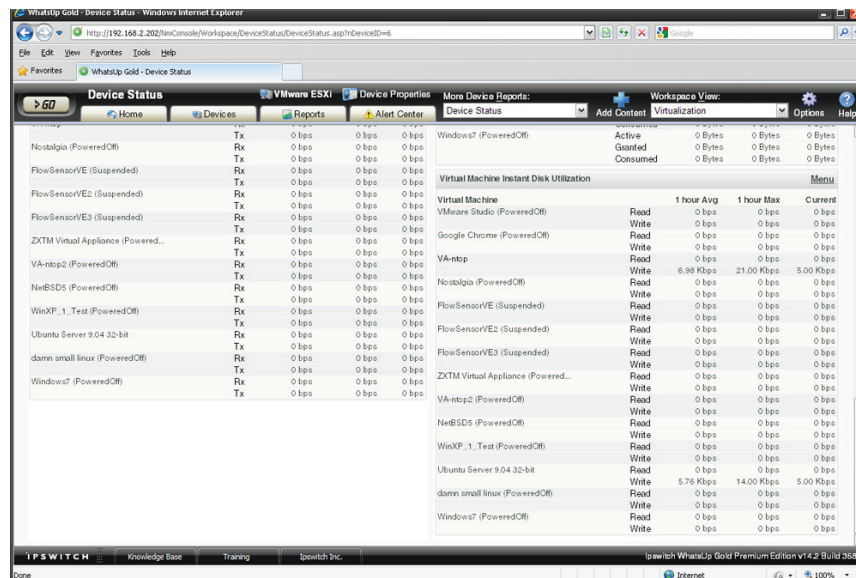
WhatsUp Gold - Device Status - Windows Internet Explorer

http://192.168.2.202/NmConsole/Workspace/DeviceStatus/DeviceStatus.asp?nDeviceID=6

Google

File Edit View Favorites Tools Help

Favorites WhatsUp Gold - Device Status

>GO Device Status VMware ESXi Device Properties More Device Reports: Device Status Add Content Workspace View: Virtualization Options Help

Home Devices Reports Alert Center

| | | | | |
|---|---|---|---|---|
| | Tx | 0 bps | 0 bps | 0 bps |
| Nostalgia (PoweredOff) | Rx | 0 bps | 0 bps | 0 bps |
| | Tx | 0 bps | 0 bps | 0 bps |
| FlowSensorVE (Suspended) | Rx | 0 bps | 0 bps | 0 bps |
| | Tx | 0 bps | 0 bps | 0 bps |
| FlowSensorVE2 (Suspended) | Rx | 0 bps | 0 bps | 0 bps |
| | Tx | 0 bps | 0 bps | 0 bps |
| FlowSensorVE3 (Suspended) | Rx | 0 bps | 0 bps | 0 bps |
| | Tx | 0 bps | 0 bps | 0 bps |
| ZXTM Virtual Appliance (Powered... | Rx | 0 bps | 0 bps | 0 bps |
| | Tx | 0 bps | 0 bps | 0 bps |
| VA-ntop2 (PoweredOff) | Rx | 0 bps | 0 bps | 0 bps |
| | Tx | 0 bps | 0 bps | 0 bps |
| NetBSD5 (PoweredOff) | Rx | 0 bps | 0 bps | 0 bps |
| | Tx | 0 bps | 0 bps | 0 bps |
| WinXP_1_Test (PoweredOff) | Rx | 0 bps | 0 bps | 0 bps |
| | Tx | 0 bps | 0 bps | 0 bps |
| Ubuntu Server 9.04 32-bit | Rx | 0 bps | 0 bps | 0 bps |
| | Tx | 0 bps | 0 bps | 0 bps |
| damn small linux (PoweredOff) | Rx | 0 bps | 0 bps | 0 bps |
| | Tx | 0 bps | 0 bps | 0 bps |
| Windows7 (PoweredOff) | Rx | 0 bps | 0 bps | 0 bps |
| | Tx | 0 bps | 0 bps | 0 bps |

| | | | | |
|---|---|---|---|---|
| Windows7 (PoweredOff) | Active | 0 Bytes | 0 Bytes | 0 Bytes |
| | Granted | 0 Bytes | 0 Bytes | 0 Bytes |
| | Consumed | 0 Bytes | 0 Bytes | 0 Bytes |

Virtual Machine Instant Disk Utilization Menu

| Virtual Machine | | 1 hour Avg | 1 hour Max | Current |
|---|---|---|---|---|
| VMware Studio (PoweredOff) | Read | 0 bps | 0 bps | 0 bps |
| | Write | 0 bps | 0 bps | 0 bps |
| Google Chrome (PoweredOff) | Read | 0 bps | 0 bps | 0 bps |
| | Write | 0 bps | 0 bps | 0 bps |
| VA-ntop | Read | 0 bps | 0 bps | 0 bps |
| | Write | 6.98 Kbps | 21.00 Kbps | 5.00 Kbps |
| Nostalgia (PoweredOff) | Read | 0 bps | 0 bps | 0 bps |
| | Write | 0 bps | 0 bps | 0 bps |
| FlowSensorVE (Suspended) | Read | 0 bps | 0 bps | 0 bps |
| | Write | 0 bps | 0 bps | 0 bps |
| FlowSensorVE2 (Suspended) | Read | 0 bps | 0 bps | 0 bps |
| | Write | 0 bps | 0 bps | 0 bps |
| FlowSensorVE3 (Suspended) | Read | 0 bps | 0 bps | 0 bps |
| | Write | 0 bps | 0 bps | 0 bps |
| ZXTM Virtual Appliance (Powered... | Read | 0 bps | 0 bps | 0 bps |
| | Write | 0 bps | 0 bps | 0 bps |
| VA-ntop2 (PoweredOff) | Read | 0 bps | 0 bps | 0 bps |
| | Write | 0 bps | 0 bps | 0 bps |
| NetBSD5 (PoweredOff) | Read | 0 bps | 0 bps | 0 bps |
| | Write | 0 bps | 0 bps | 0 bps |
| WinXP_1_Test (PoweredOff) | Read | 0 bps | 0 bps | 0 bps |
| | Write | 0 bps | 0 bps | 0 bps |
| Ubuntu Server 9.04 32-bit | Read | 0 bps | 0 bps | 0 bps |
| | Write | 5.76 Kbps | 14.00 Kbps | 5.00 Kbps |
| damn small linux (PoweredOff) | Read | 0 bps | 0 bps | 0 bps |
| | Write | 0 bps | 0 bps | 0 bps |
| Windows7 (PoweredOff) | Read | 0 bps | 0 bps | 0 bps |
| | Write | 0 bps | 0 bps | 0 bps |

IPSWITCH Knowledge Base Training Ipswitch Inc. Ipswitch WhatsUp Gold Premium Edition v14.2 Build 368

Done Internet 100%